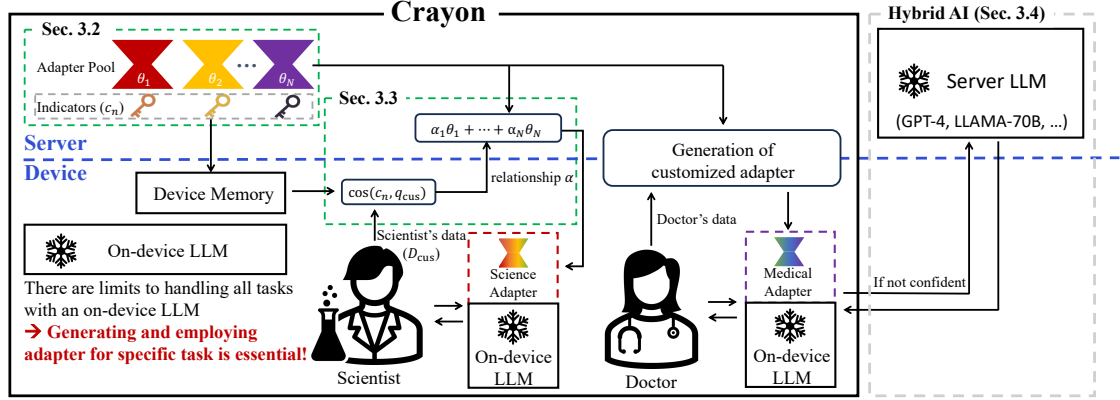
Crayon

Sec. 3.2

Adapter Pool $\theta_1$ $\theta_2$ $\cdots$ $\theta_N$

Indicators ($c_n$)

Sec. 3.3

$\alpha_1\theta_1 + \cdots + \alpha_N\theta_N$

Server

Device

Device Memory

$\cos(c_n, q_{\text{cus}})$

relationship $\alpha$

Generation of customized adapter

On-device LLM

Scientist's data ($D_{\text{cus}}$)

Doctor's data

There are limits to handling all tasks with an on-device LLM

➔ Generating and employing adapter for specific task is essential!

Science Adapter

Medical Adapter

On-device LLM

On-device LLM

Scientist

Doctor

Hybrid AI (Sec. 3.4)

Server LLM

(GPT-4, LLAMA-70B, ...)

If not confident